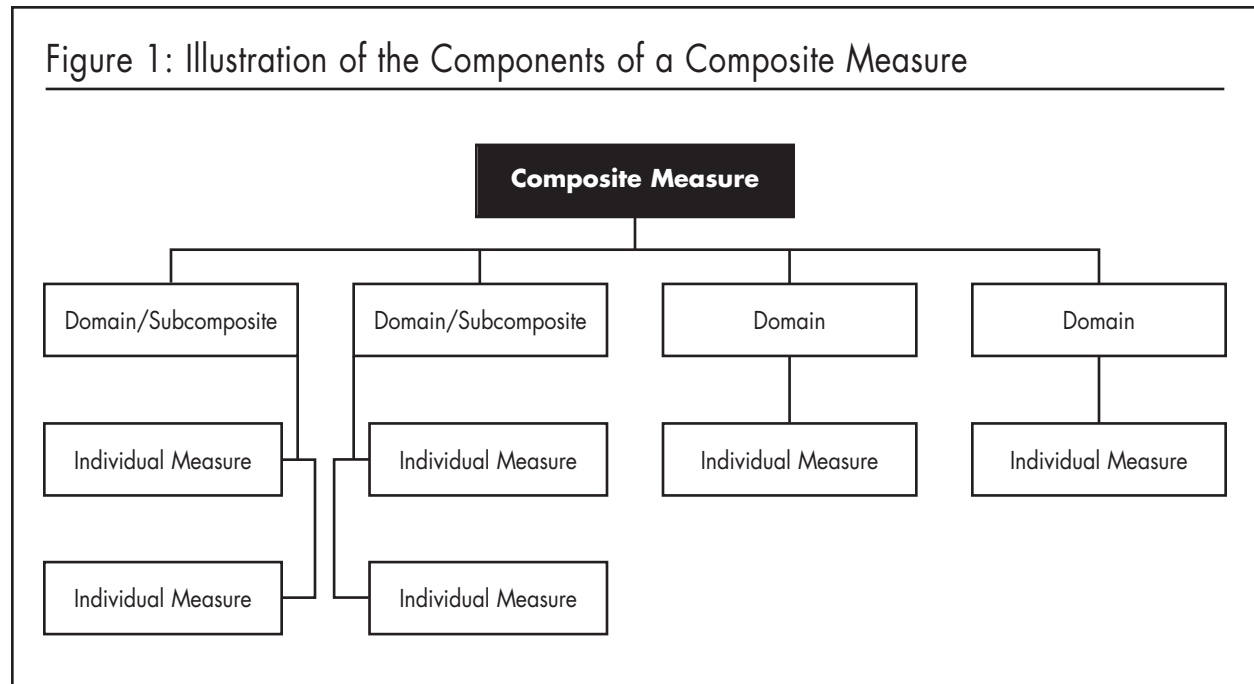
Figure 1: Illustration of the Components of a Composite Measure

**Composite Measure**

Domain/Subcomposite

Domain/Subcomposite

Domain

Domain

Individual Measure

Individual Measure

Individual Measure

Individual Measure

Individual Measure

Individual Measure